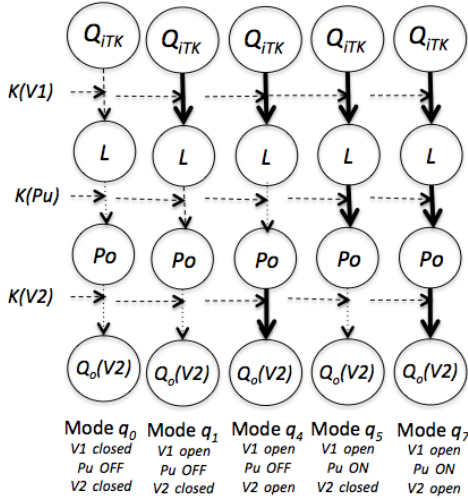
$Q_{iTK}$ $Q_{iTK}$ $Q_{iTK}$ $Q_{iTK}$ $Q_{iTK}$

K(V1)

L L L L L

K(Pu)

Po Po Po Po Po

K(V2)

$Q_o(V2)$ $Q_o(V2)$ $Q_o(V2)$ $Q_o(V2)$ $Q_o(V2)$

Mode $q_0$
V1 closed
Pu OFF
V2 closed

Mode $q_1$
V1 open
Pu OFF
V2 closed

Mode $q_4$
V1 open
Pu OFF
V2 open

Mode $q_5$
V1 open
Pu ON
V2 closed

Mode $q_7$
V1 open
Pu ON
V2 open